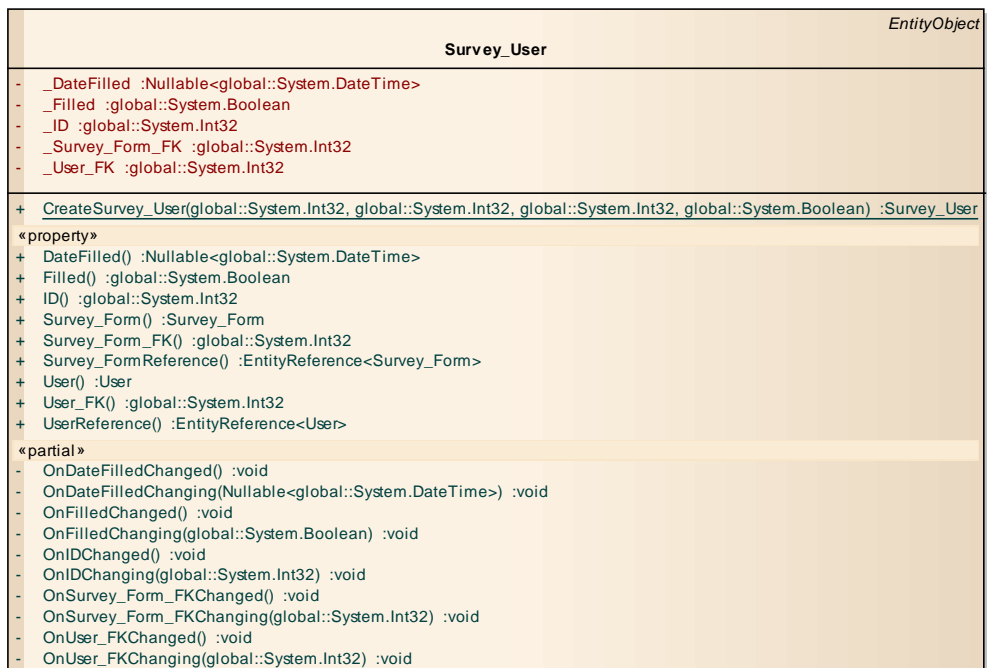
EntityObject
Survey_User

- _DateFilled :Nullable<global::System.DateTime>
- _Filled :global::System.Boolean
- _ID :global::System.Int32
- _Survey_Form_FK :global::System.Int32
- _User_FK :global::System.Int32

+ CreateSurvey_User(global::System.Int32, global::System.Int32, global::System.Int32, global::System.Boolean) :Survey_User
«property»
+ DateFilled() :Nullable<global::System.DateTime>
+ Filled() :global::System.Boolean
+ ID() :global::System.Int32
+ Survey_Form() :Survey_Form
+ Survey_Form_FK() :global::System.Int32
+ Survey_FormReference() :EntityReference<Survey_Form>
+ User() :User
+ User_FK() :global::System.Int32
+ UserReference() :EntityReference<User>
«partial»
- OnDateFilledChanged() :void
- OnDateFilledChanging(Nullable<global::System.DateTime>) :void
- OnFilledChanged() :void
- OnFilledChanging(global::System.Boolean) :void
- OnIDChanged() :void
- OnIDChanging(global::System.Int32) :void
- OnSurvey_Form_FKChanged() :void
- OnSurvey_Form_FKChanging(global::System.Int32) :void
- OnUser_FKChanged() :void
- OnUser_FKChanging(global::System.Int32) :void